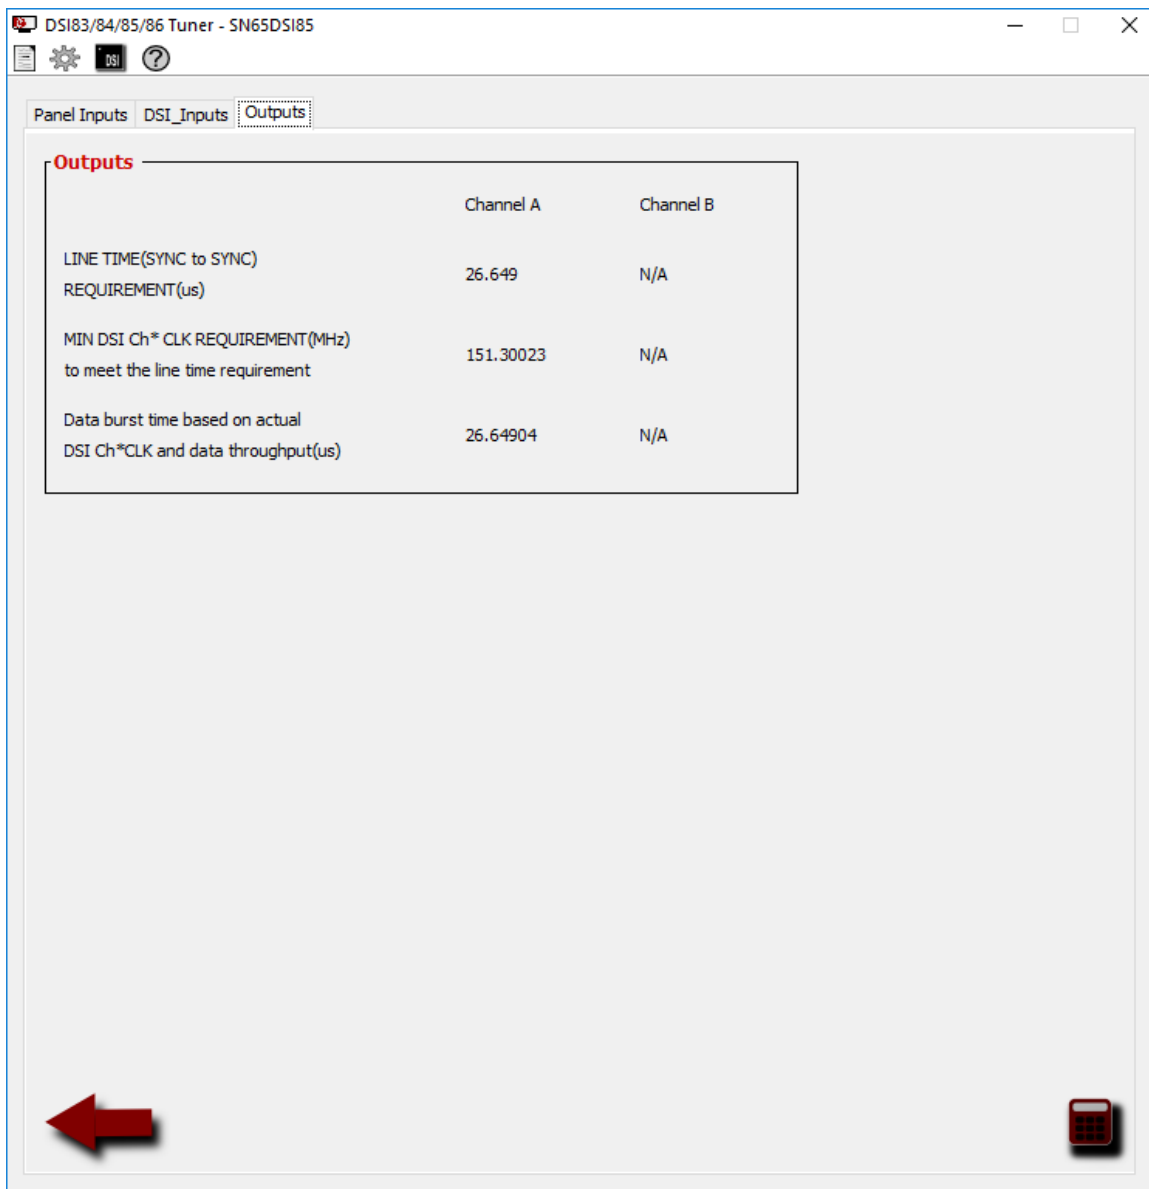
DSI83/84/85/86 Tuner - SN65DSI85

DSI

Panel Inputs DSI_Inputs Outputs

Outputs

| | Channel A | Channel B |
|---|---|---|
| LINE TIME(SYNC to SYNC) REQUIREMENT(us) | 26.649 | N/A |
| MIN DSI Ch* CLK REQUIREMENT(MHz) to meet the line time requirement | 151.30023 | N/A |
| Data burst time based on actual DSI Ch*CLK and data throughput(us) | 26.64904 | N/A |